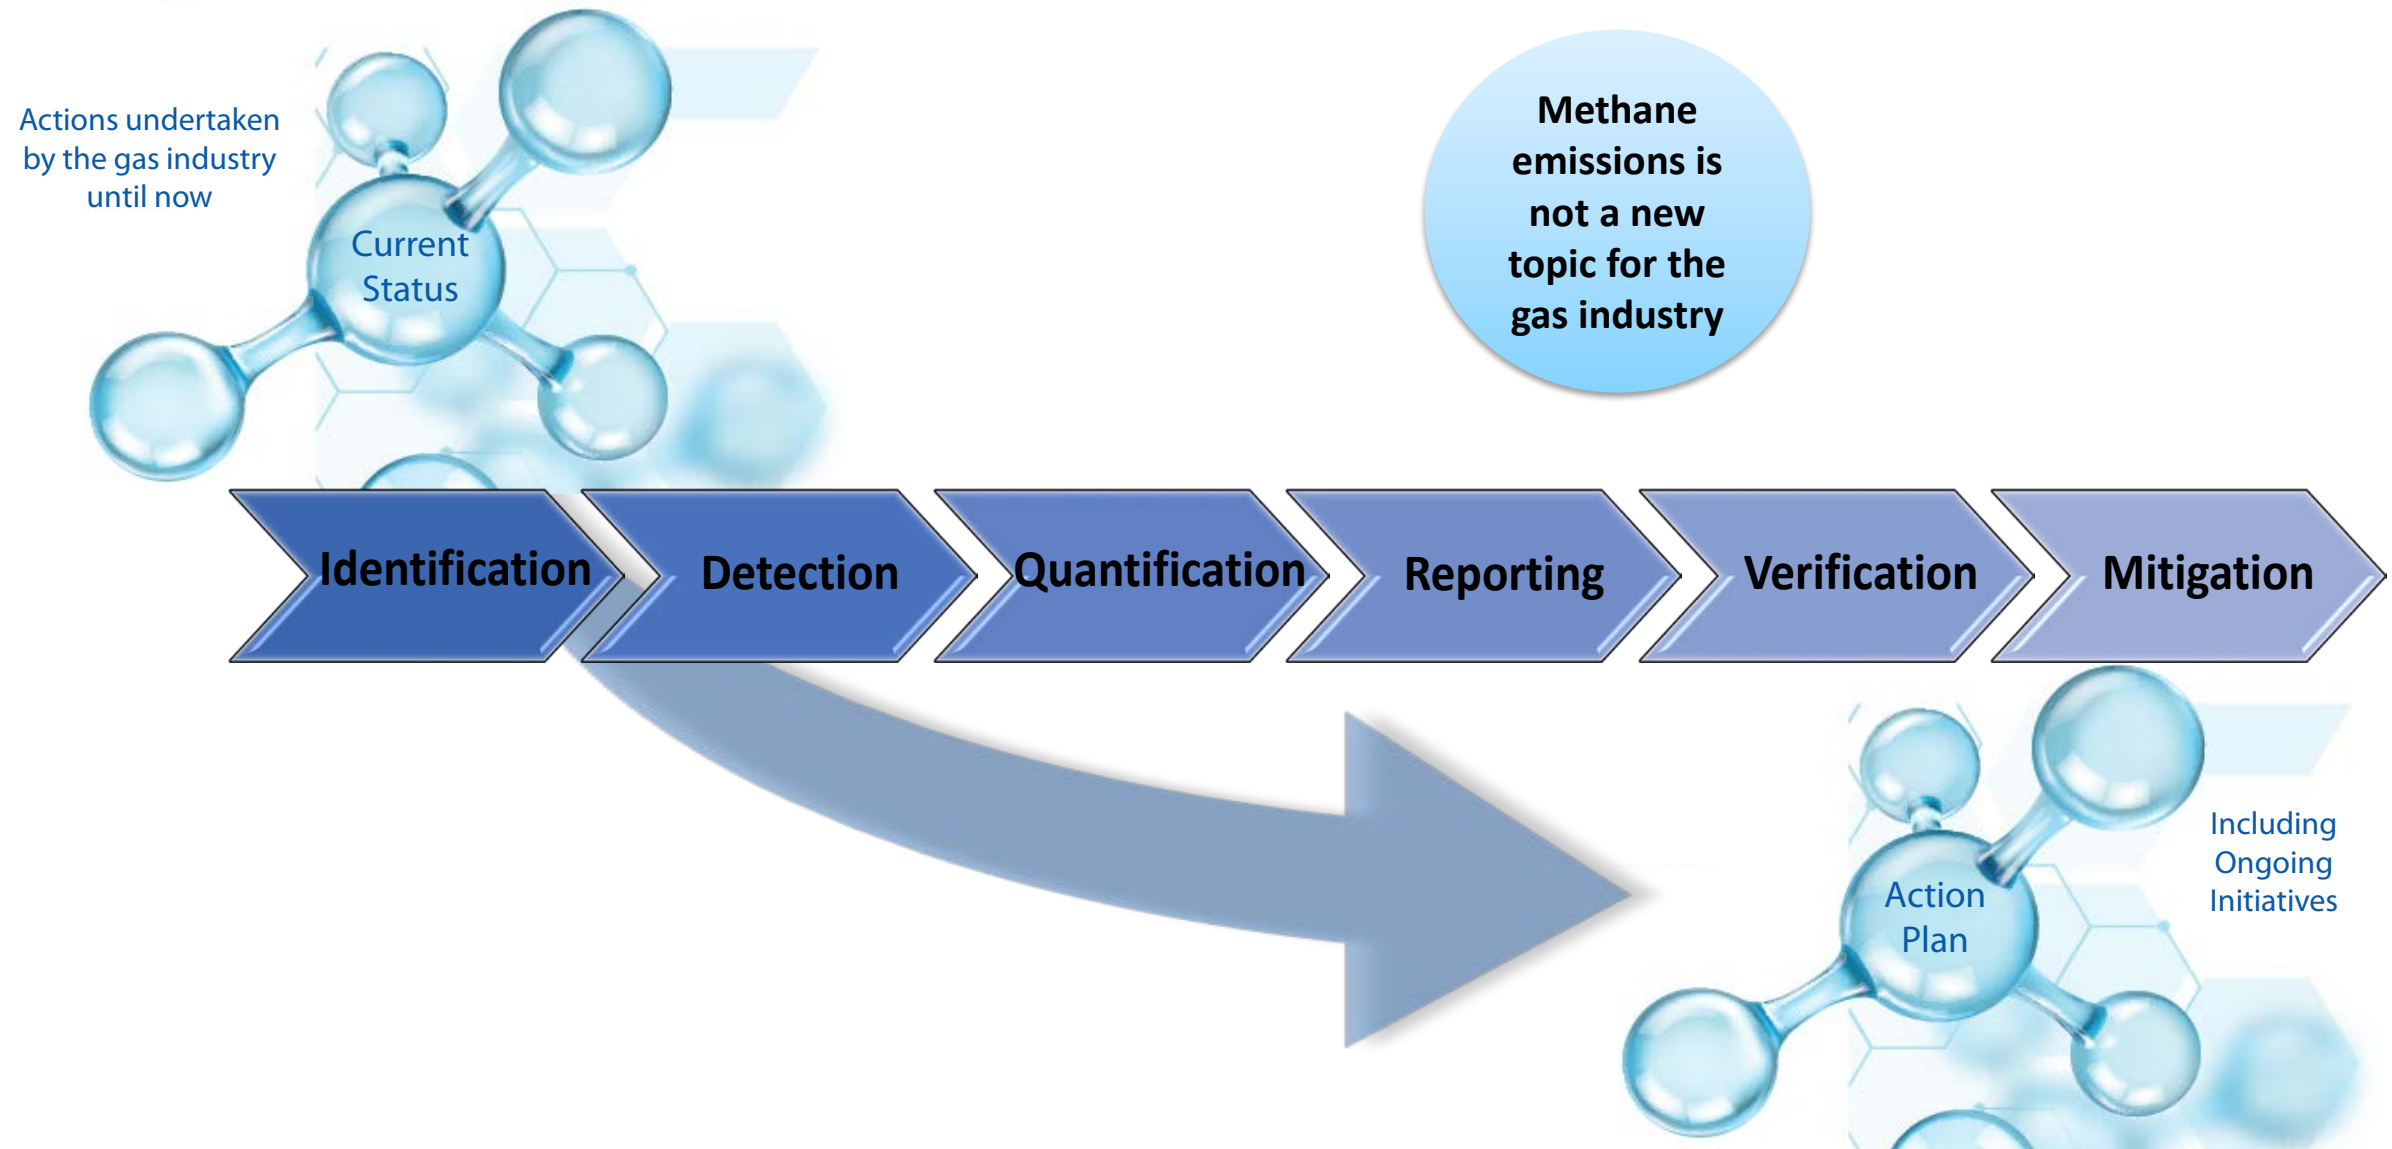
Actions undertaken by the gas industry until now

Current Status

Methane emissions is not a new topic for the gas industry

Identification

Detection

Quantification

Reporting

Verification

Mitigation

Action Plan

Including Ongoing Initiatives